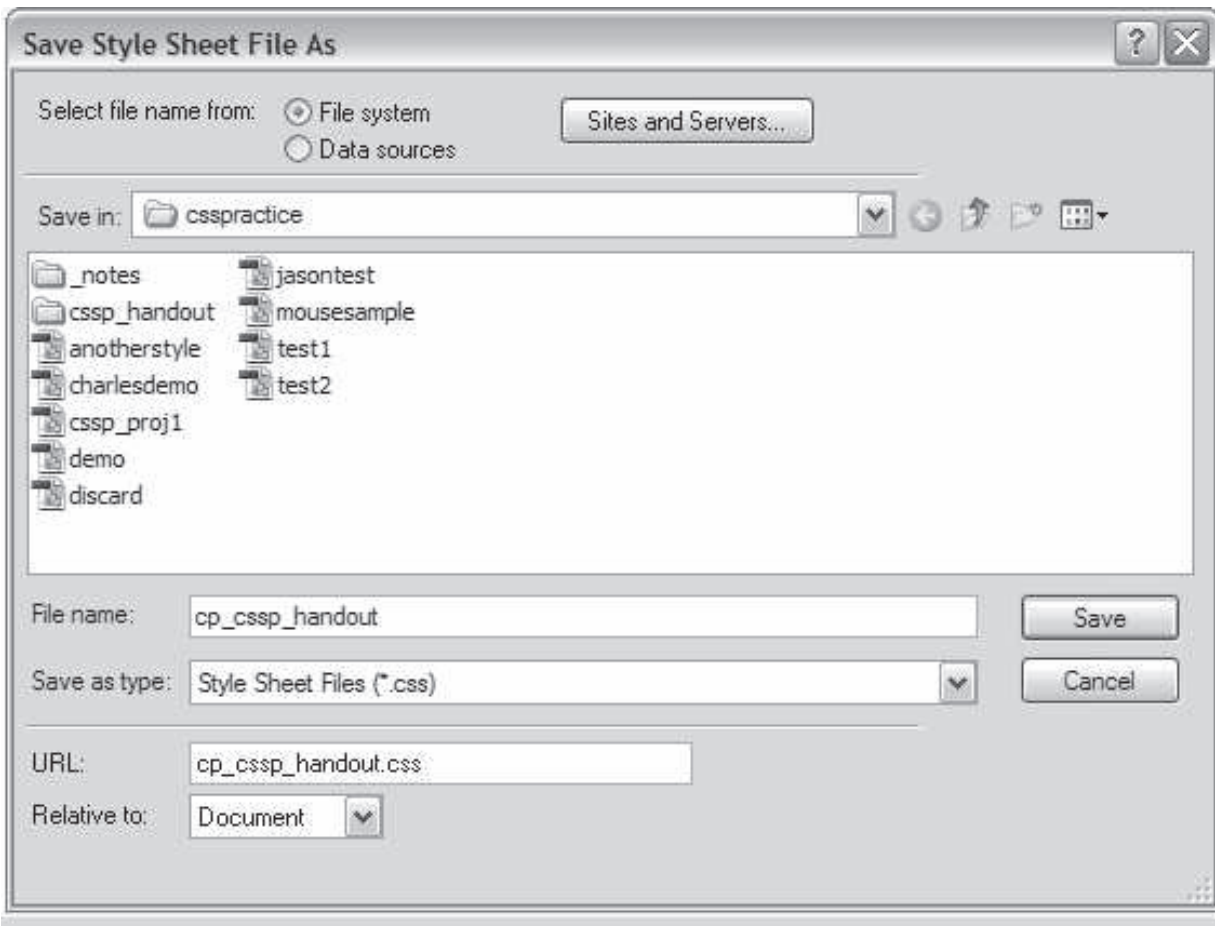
Save Style Sheet File As

Select file name from: File system
Data sources

Sites and Servers...

Save in: csspractice

_notes
cssp_handout
anotherstyle
charlesdemo
cssp_proj1
demo
discard
jasontest
mousesample
test1
test2

File name: cp_cssp_handout

Save

Save as type: Style Sheet Files (*.css)

Cancel

URL: cp_cssp_handout.css

Relative to: Document